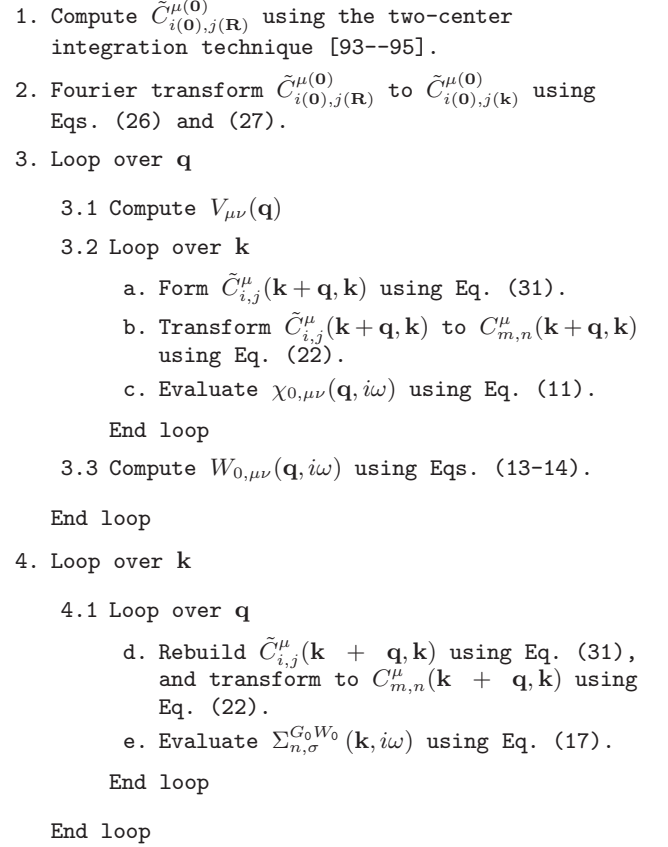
1. Compute $\tilde{C}^{\mu(\mathbf{0})}_{i(\mathbf{0}),j(\mathbf{R})}$ using the two-center integration technique [93--95].

2. Fourier transform $\tilde{C}^{\mu(\mathbf{0})}_{i(\mathbf{0}),j(\mathbf{R})}$ to $\tilde{C}^{\mu(\mathbf{0})}_{i(\mathbf{0}),j(\mathbf{k})}$ using Eqs. (26) and (27).

3. Loop over $\mathbf{q}$

3.1 Compute $V_{\mu\nu}(\mathbf{q})$

3.2 Loop over $\mathbf{k}$

a. Form $\tilde{C}^{\mu}_{i,j}(\mathbf{k}+\mathbf{q},\mathbf{k})$ using Eq. (31).

b. Transform $\tilde{C}^{\mu}_{i,j}(\mathbf{k}+\mathbf{q},\mathbf{k})$ to $C^{\mu}_{m,n}(\mathbf{k}+\mathbf{q},\mathbf{k})$ using Eq. (22).

c. Evaluate $\chi_{0,\mu\nu}(\mathbf{q},i\omega)$ using Eq. (11).

End loop

3.3 Compute $W_{0,\mu\nu}(\mathbf{q},i\omega)$ using Eqs. (13-14).

End loop

4. Loop over $\mathbf{k}$

4.1 Loop over $\mathbf{q}$

d. Rebuild $\tilde{C}^{\mu}_{i,j}(\mathbf{k}+\mathbf{q},\mathbf{k})$ using Eq. (31), and transform to $C^{\mu}_{m,n}(\mathbf{k}+\mathbf{q},\mathbf{k})$ using Eq. (22).

e. Evaluate $\Sigma^{G_0W_0}_{n,\sigma}(\mathbf{k},i\omega)$ using Eq. (17).

End loop

End loop